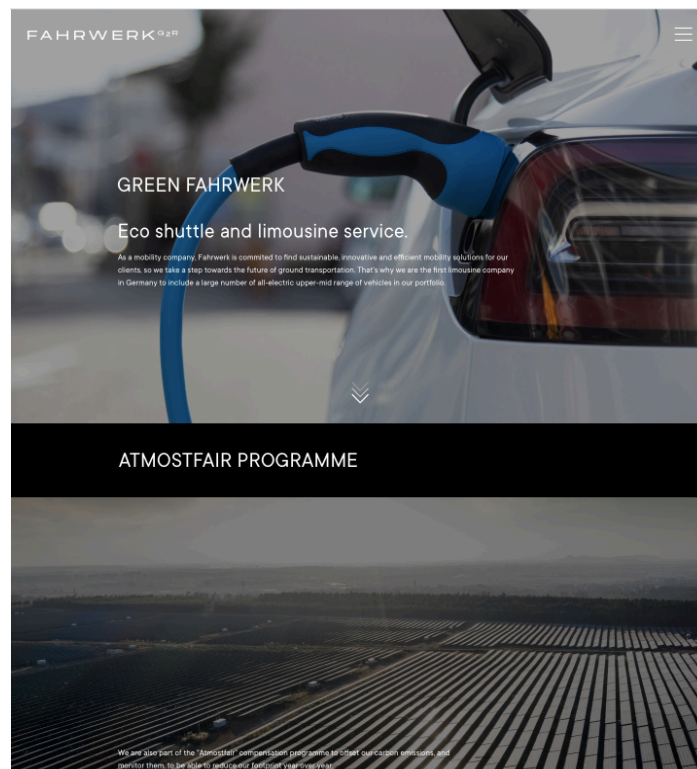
FAHRWERK G2R

GREEN FAHRWERK

Eco shuttle and limousine service.

As a mobility company, Fahrwerk is commited to find sustainable, innovative and efficient mobility solutions for our clients, so we take a step towards the future of ground transportation. That's why we are the first limousine company in Germany to include a large number of all-electric upper-mid range of vehicles in our portfolio.

ATMOSTFAIR PROGRAMME

We are also part of the "Atmosfair" compensation programme to offset our carbon emissions, and monitor them, to be able to reduce our footprint year over year.